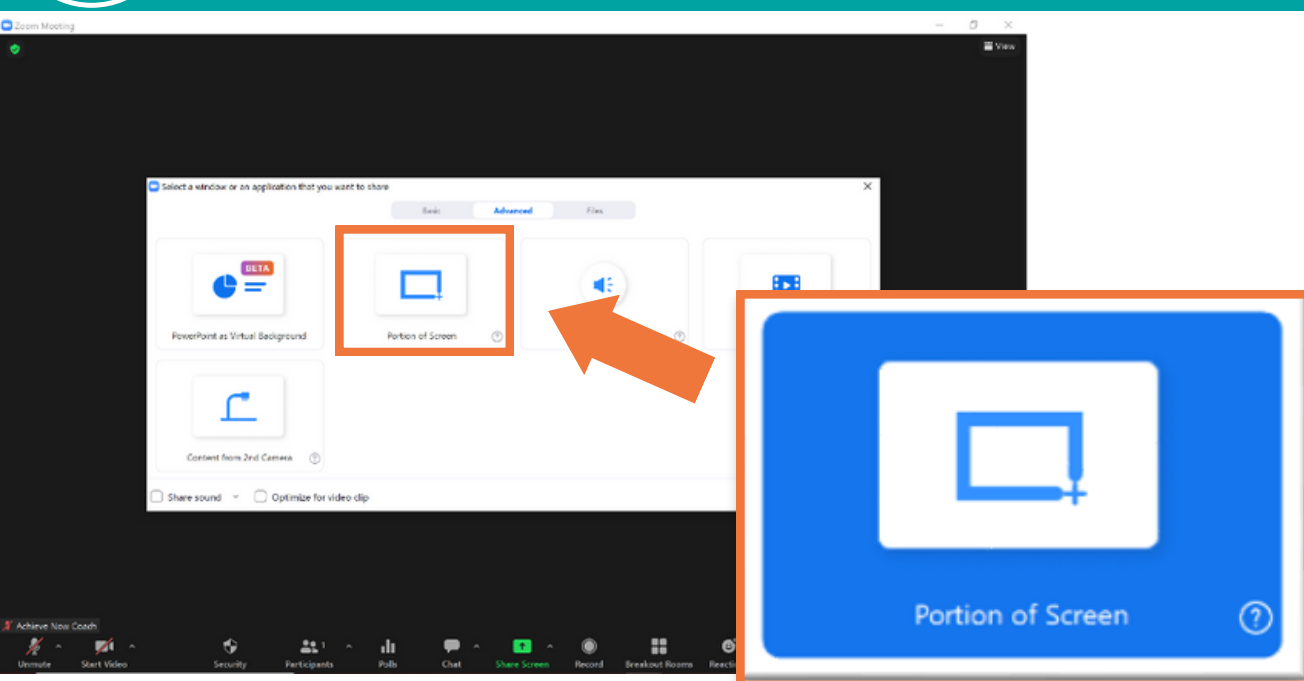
Zoom Meeting

View

Select a window or an application that you want to share

Basic
Advanced
Files

BETA
PowerPoint as Virtual Background

Portion of Screen

Content from 2nd Camera

Share sound
Optimize for video clip

Portion of Screen

Achieve Now Coach

Unmute
Start Video
Security
Participants 1
Polls
Chat
Share Screen
Record
Breakout Rooms
Reactio